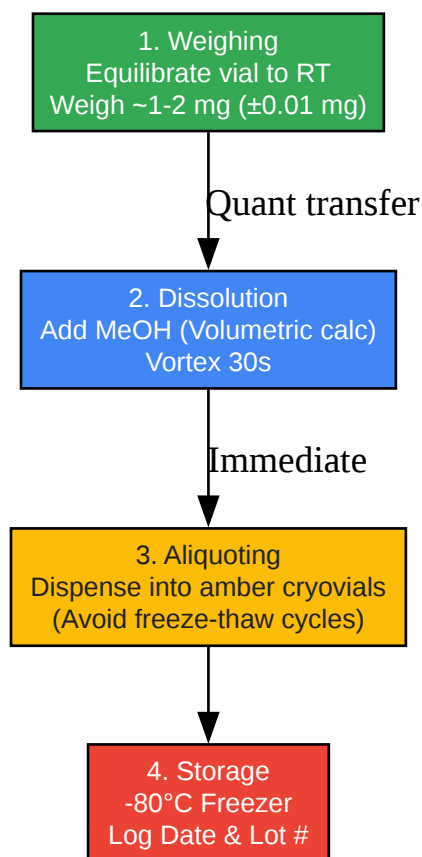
1. Weighing
Equilibrate vial to RT
Weigh ~1-2 mg (±0.01 mg)

Quant transfer

2. Dissolution
Add MeOH (Volumetric calc)
Vortex 30s

Immediate

3. Aliquoting
Dispense into amber cryovials
(Avoid freeze-thaw cycles)

4. Storage
-80°C Freezer
Log Date & Lot #